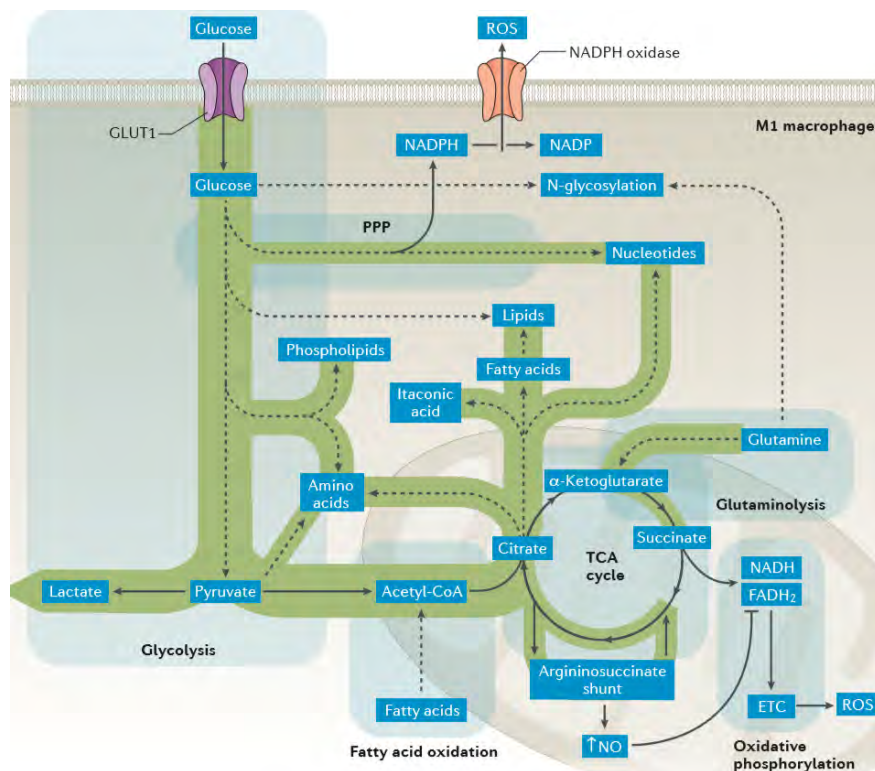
Glucose

ROS

NADPH oxidase

GLUT1

M1 macrophage

NADPH

NADP

Glucose

N-glycosylation

PPP

Nucleotides

Lipids

Phospholipids

Fatty acids

Itaconic acid

Glutamine

Amino acids

α-Ketoglutarate

Glutaminolysis

Succinate

Citrate

TCA cycle

NADH

$FADH_2$

Lactate

Pyruvate

Acetyl-CoA

Glycolysis

Argininosuccinate shunt

ETC

ROS

Fatty acids

↑NO

Fatty acid oxidation

Oxidative phosphorylation